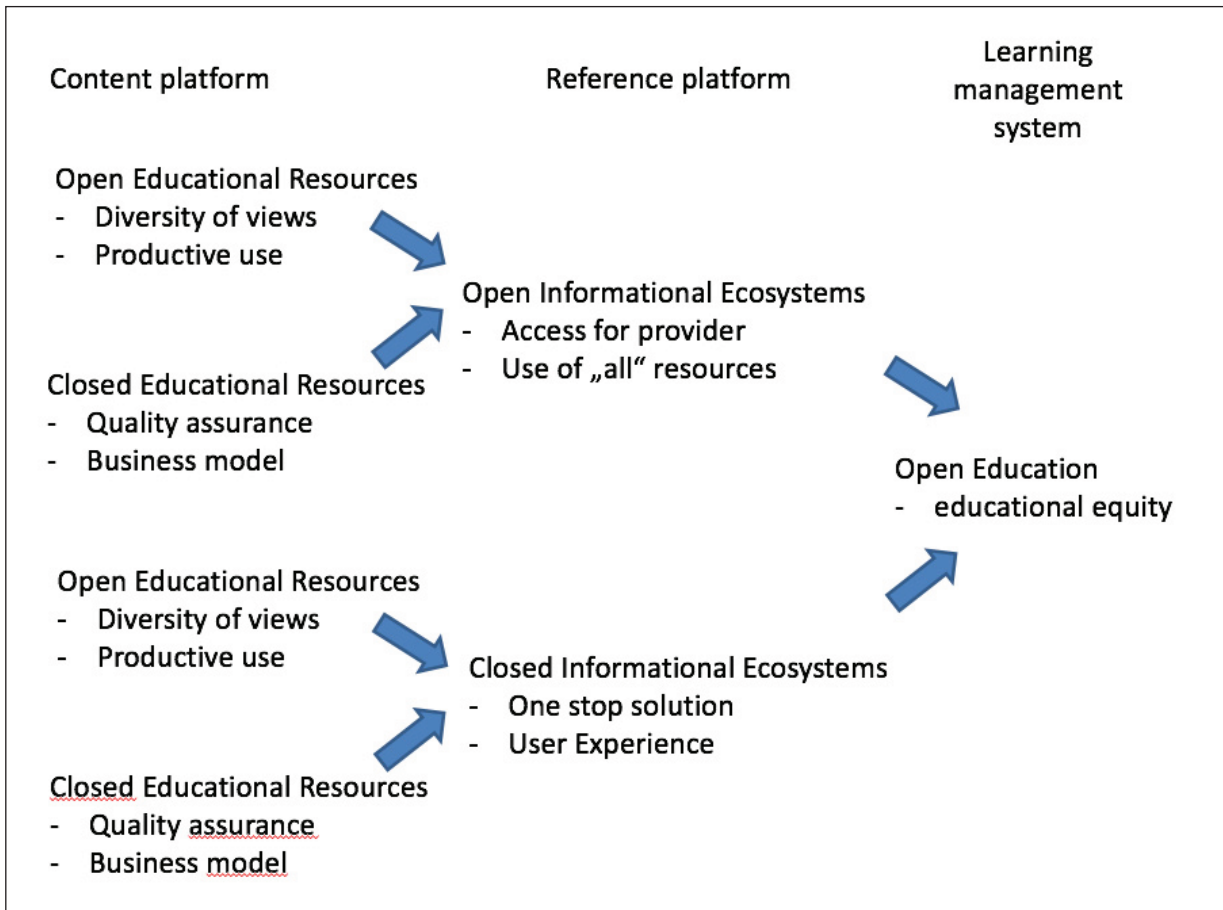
Content platform

Reference platform

Learning management system

Open Educational Resources
- Diversity of views
- Productive use

Closed Educational Resources
- Quality assurance
- Business model

Open Informational Ecosystems
- Access for provider
- Use of „all“ resources

Open Education
- educational equity

Open Educational Resources
- Diversity of views
- Productive use

Closed Educational Resources
- Quality assurance
- Business model

Closed Informational Ecosystems
- One stop solution
- User Experience